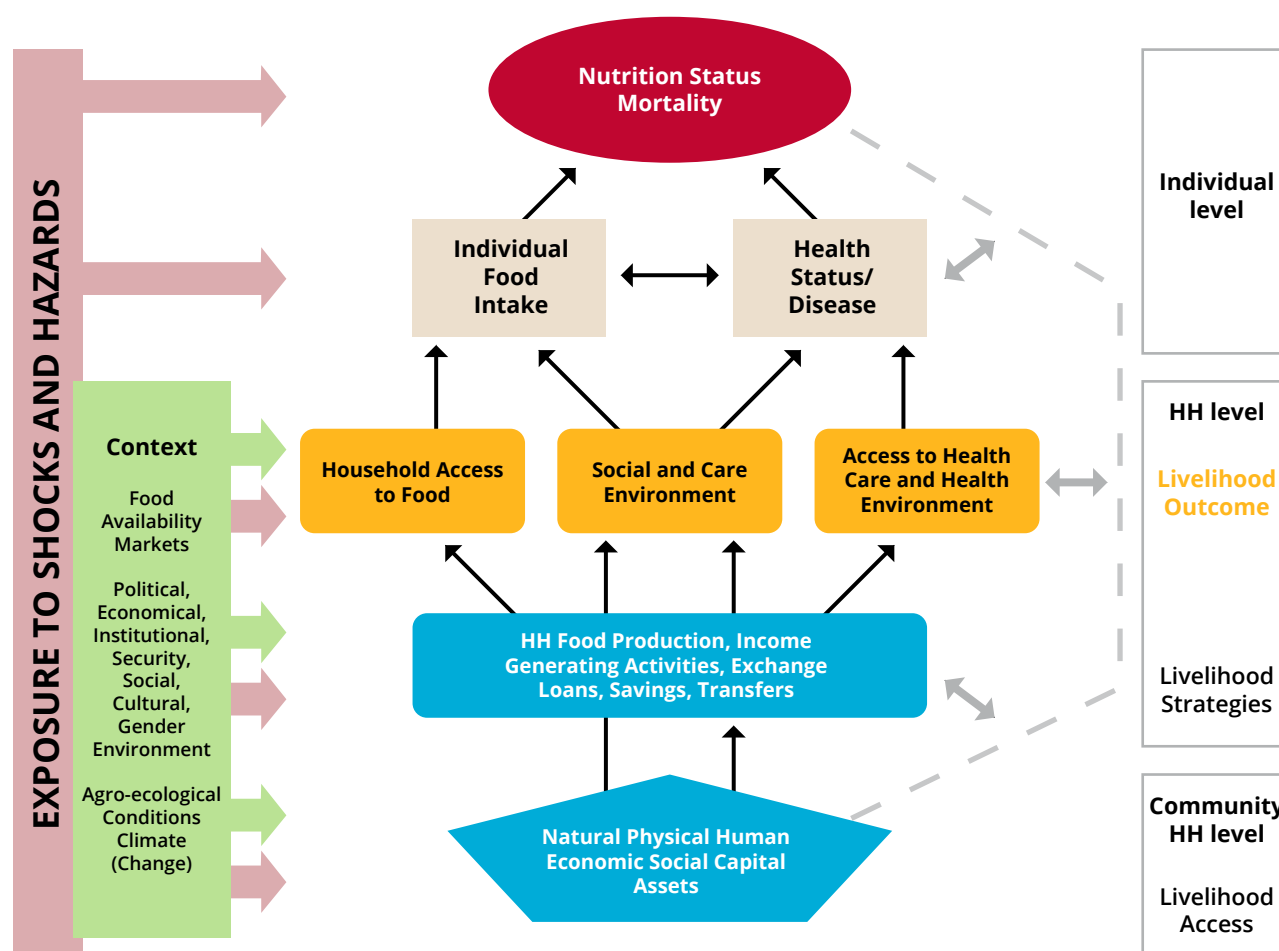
EXPOSURE TO SHOCKS AND HAZARDS

Nutrition Status
Mortality

Individual Food Intake

Health Status/ Disease

Context

Food Availability Markets

Political, Economical, Institutional, Security, Social, Cultural, Gender Environment

Agro-ecological Conditions Climate (Change)

Household Access to Food

Social and Care Environment

Access to Health Care and Health Environment

HH Food Production, Income Generating Activities, Exchange Loans, Savings, Transfers

Natural Physical Human Economic Social Capital Assets

Individual level

HH level

Livelihood Outcome

Livelihood Strategies

Community HH level

Livelihood Access